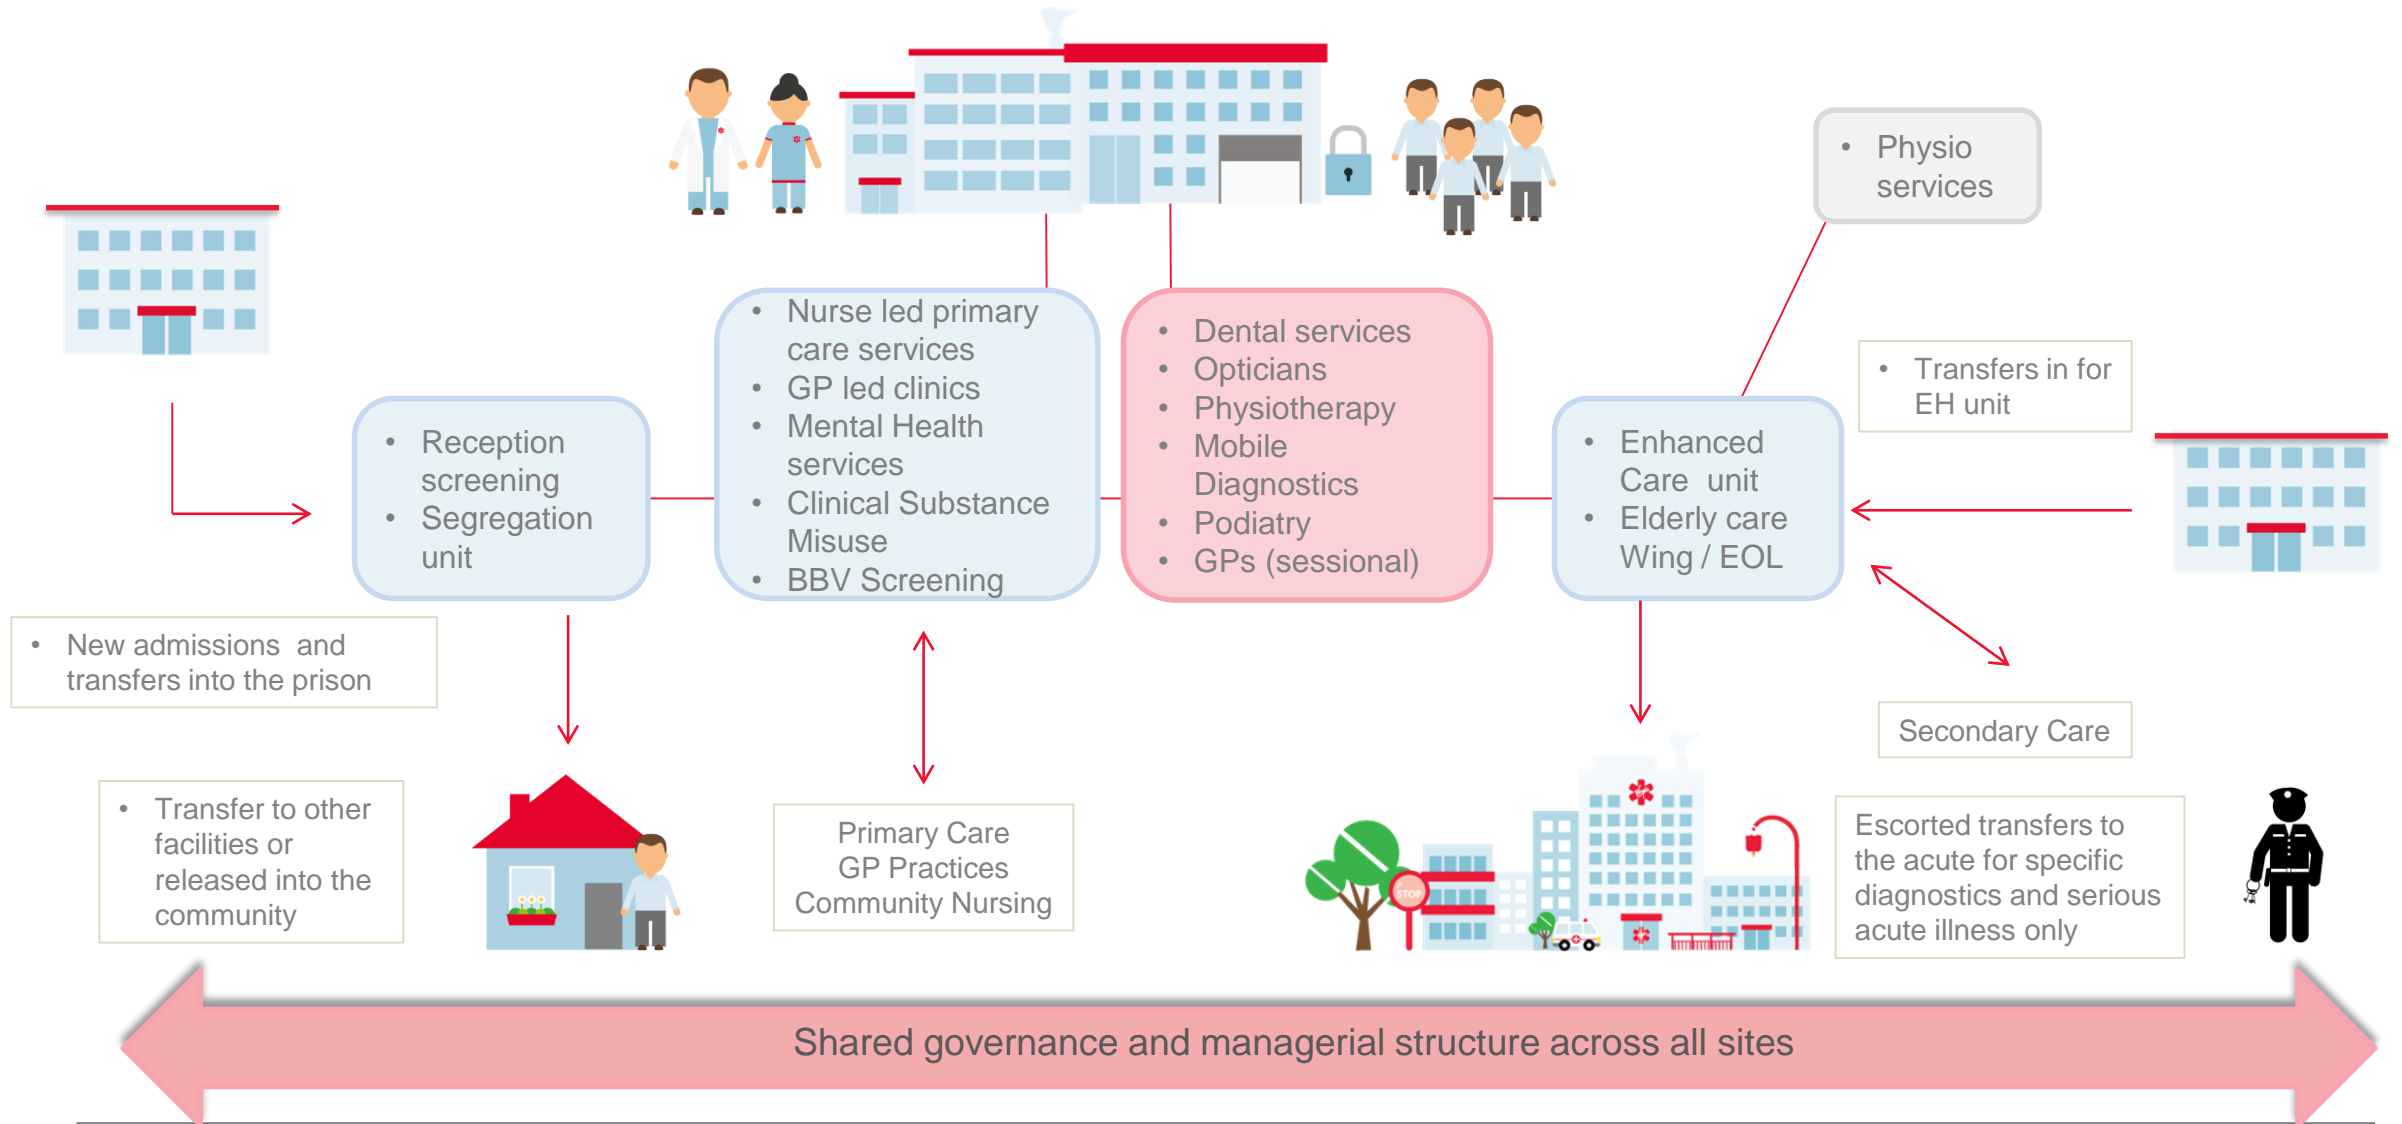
- Physio services

- Nurse led primary care services
- GP led clinics
- Mental Health services
- Clinical Substance Misuse
- BBV Screening

- Dental services
- Opticians
- Physiotherapy
- Mobile Diagnostics
- Podiatry
- GPs (sessional)

- Reception screening
- Segregation unit

- Enhanced Care unit
- Elderly care Wing / EOL

- Transfers in for EH unit

- New admissions and transfers into the prison

Secondary Care

- Transfer to other facilities or released into the community

Primary Care
GP Practices
Community Nursing

Escorted transfers to the acute for specific diagnostics and serious acute illness only

STOP

Shared governance and managerial structure across all sites